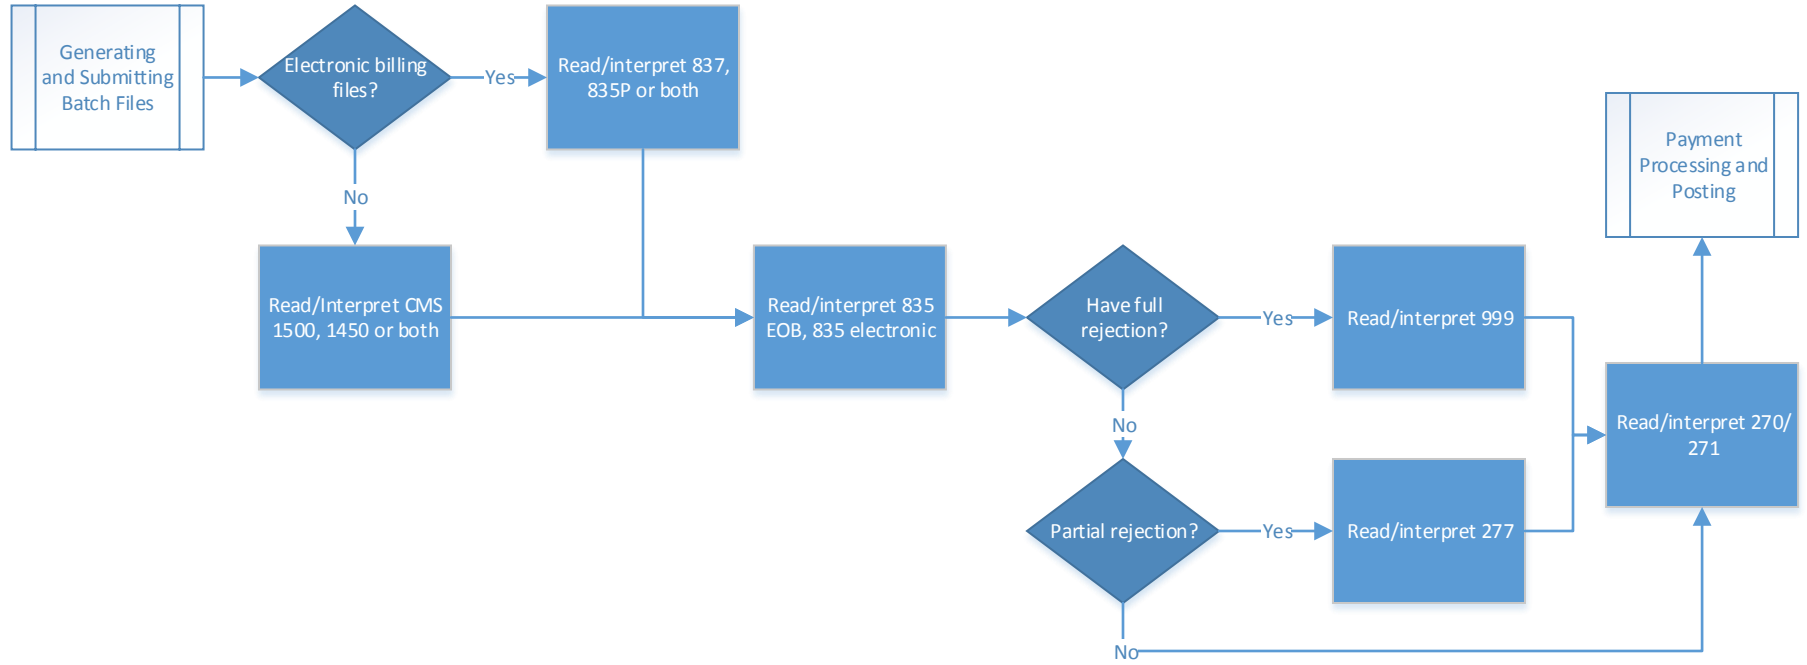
Generating and Submitting Batch Files

Electronic billing files?

Yes

Read/interpret 837, 835P or both

No

Read/Interpret CMS 1500, 1450 or both

Read/interpret 835 EOB, 835 electronic

Have full rejection?

Yes

Read/interpret 999

No

Partial rejection?

Yes

Read/interpret 277

No

Read/interpret 270/ 271

Payment Processing and Posting